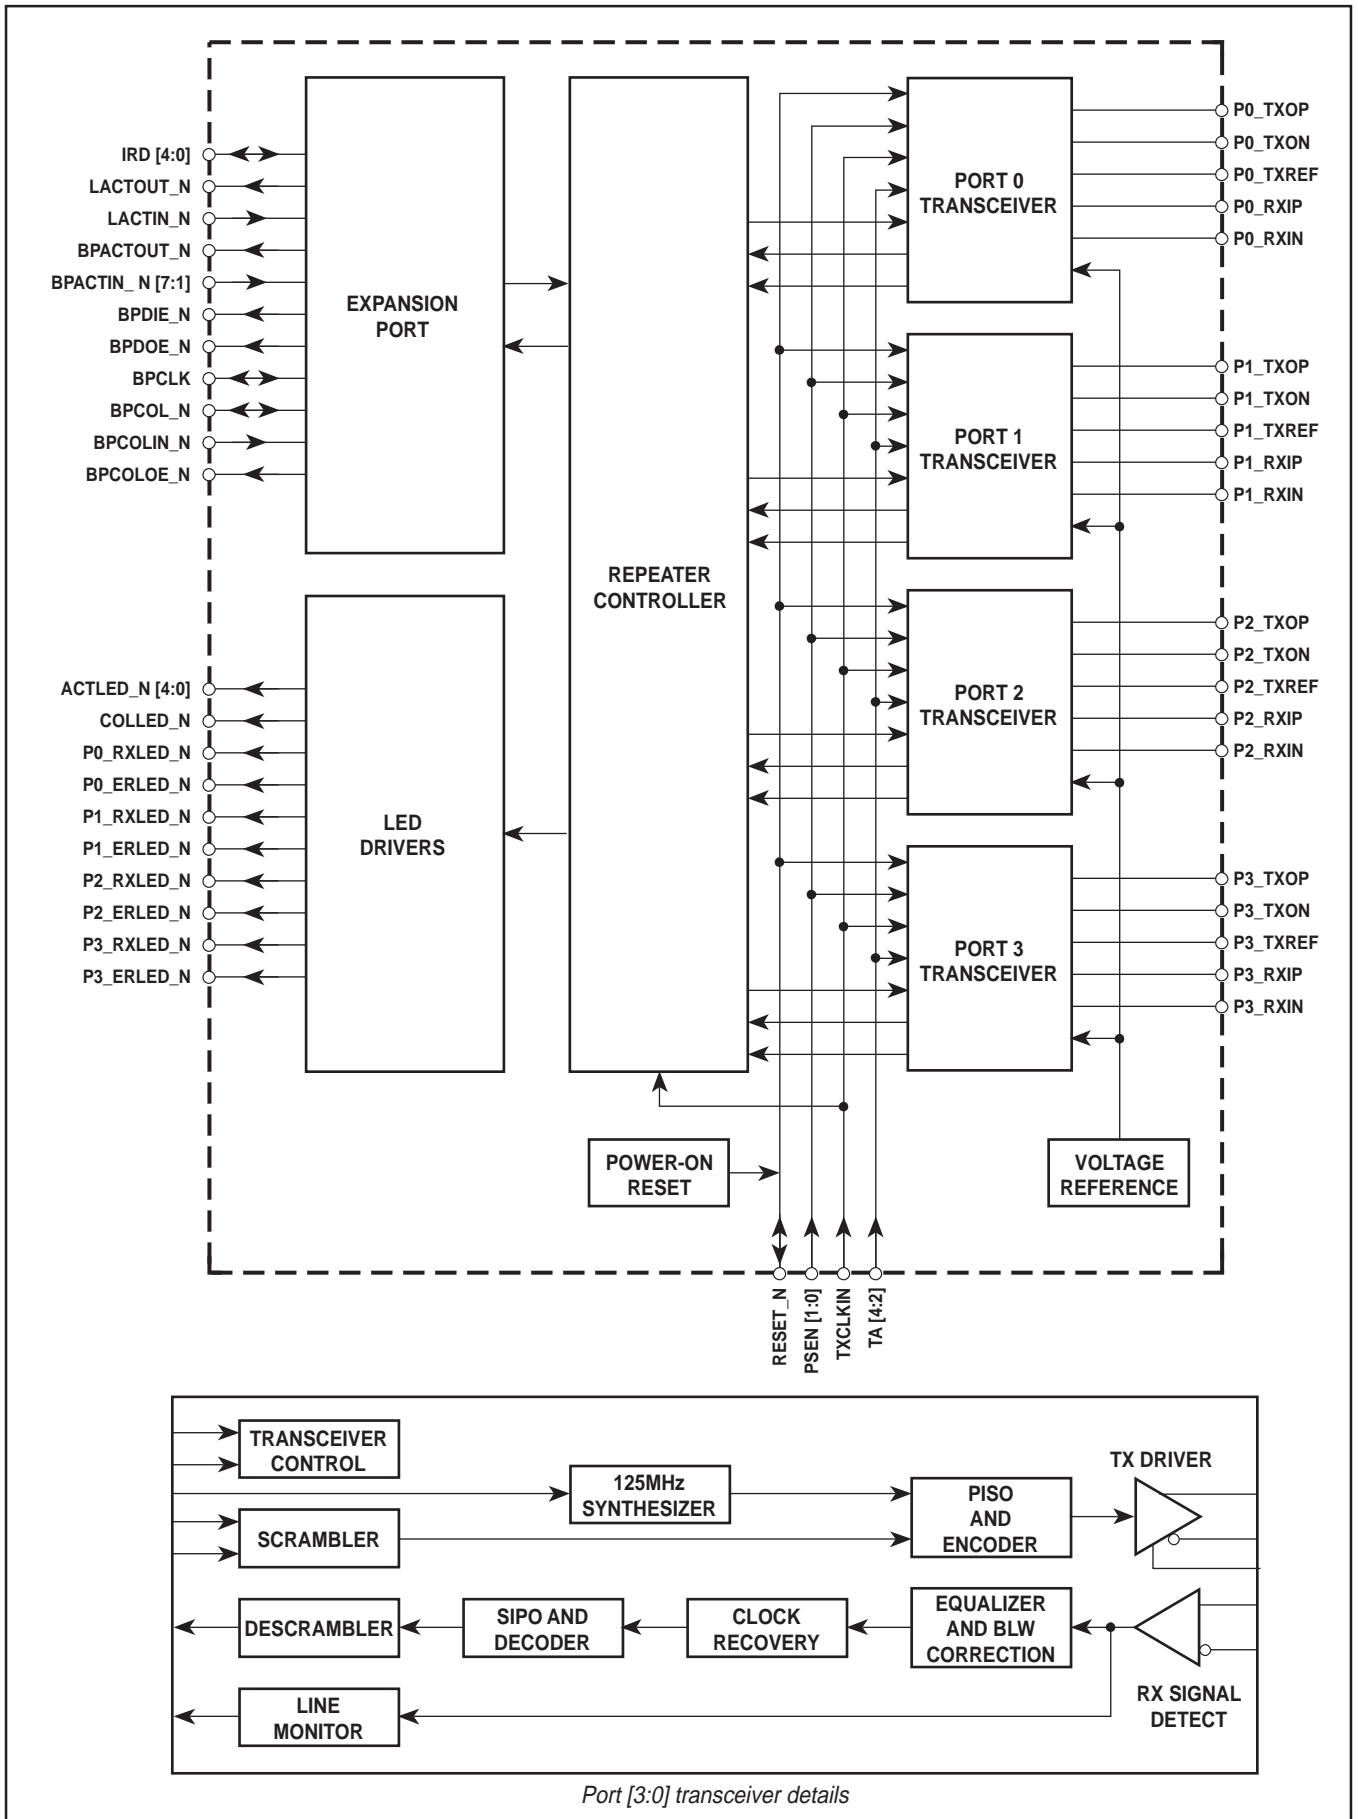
IRD [4:0]
LACTOUT_N
LACTIN_N
BPACTOUT_N
BPACTIN_ N [7:1]
BPDIE_N
BPDOE_N
BPCLK
BPCOL_N
BPCOLIN_N
BPCOLOE_N

EXPANSION PORT

REPEATER CONTROLLER

PORT 0 TRANSCEIVER

P0_TXOP
P0_TXON
P0_TXREF
P0_RXIP
P0_RXIN

PORT 1 TRANSCEIVER

P1_TXOP
P1_TXON
P1_TXREF
P1_RXIP
P1_RXIN

PORT 2 TRANSCEIVER

P2_TXOP
P2_TXON
P2_TXREF
P2_RXIP
P2_RXIN

PORT 3 TRANSCEIVER

P3_TXOP
P3_TXON
P3_TXREF
P3_RXIP
P3_RXIN

ACTLED_N [4:0]
COLLED_N
P0_RXLED_N
P0_ERLED_N
P1_RXLED_N
P1_ERLED_N
P2_RXLED_N
P2_ERLED_N
P3_RXLED_N
P3_ERLED_N

LED DRIVERS

POWER-ON RESET

VOLTAGE REFERENCE

RESET_N
PSEN [1:0]
TXCLKIN
TA [4:2]

TRANSCEIVER CONTROL
125MHz SYNTHESIZER
SCRAMBLER
PISO AND ENCODER
TX DRIVER
DESCRAMBLER
SIPO AND DECODER
CLOCK RECOVERY
EQUALIZER AND BLW CORRECTION
LINE MONITOR
RX SIGNAL DETECT

Port [3:0] transceiver details